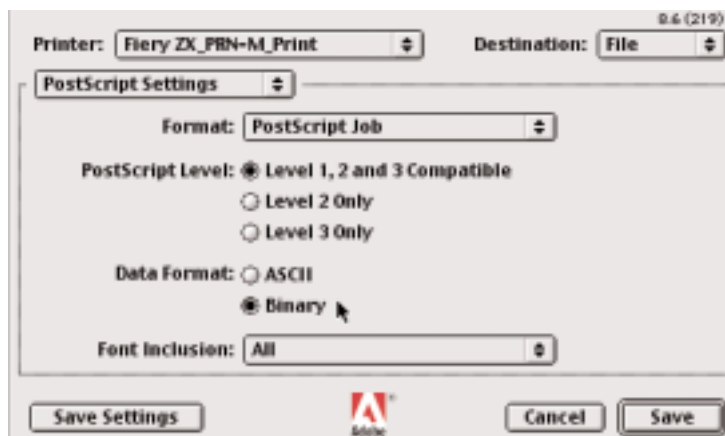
8.6 (219)

Printer: Fiery ZX_PRN-M_Print

Destination: File

PostScript Settings

Format: PostScript Job

PostScript Level: Level 1, 2 and 3 Compatible

Level 2 Only

Level 3 Only

Data Format: ASCII

Binary

Font Inclusion: All

Save Settings

Adobe

Cancel

Save